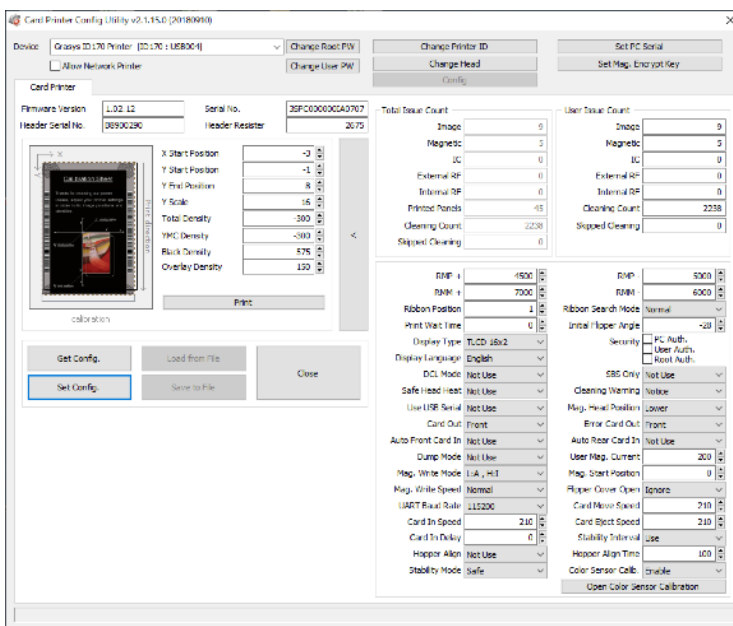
Card Printer Config Utility v2.1.15.0 (20180910)

Device Grasys ID 170 Printer (ID 170 : USB004) Change Root PW Change Printer ID Set PC Serial

Allow Network Printer Change User PW Change Head Set Mag. Encrypt Key

Config

Card Printer

Firmware Version 1.02.12 Serial No. 3SFC000000A0707

Header Serial No. 08900290 Header Resister 2675

X Start Position -3
Y Start Position -1
Y End Position 8
Y Scale 16
Total Density -300
YMC Density -300
Black Density 575
Overlay Density 150

Print

calibration

<

Total Issue Count

| | |
|---|---|
| Image | 9 |
| Magnetic | 3 |
| IC | 0 |
| External RF | 0 |
| Internal RF | 0 |
| Printed Panels | 45 |
| Cleaning Count | 2238 |
| Skipped Cleaning | 0 |

User Issue Count

| | |
|---|---|
| Image | 9 |
| Magnetic | 5 |
| IC | 0 |
| External RF | 0 |
| Internal RF | 0 |
| Cleaning Count | 2238 |
| Skipped Cleaning | 0 |

Get Config. Load from File

Set Config. Save to File Close

| | | | |
|---|---|---|---|
| RMP + | 4500 | RMP - | 5000 |
| RMM + | 7000 | RMM - | 6000 |
| Ribbon Position | 1 | Ribbon Search Mode | Normal |
| Print Wait Time | 0 | Initial Flipper Angle | -28 |
| Display Type | TLCD 16x2 | Security | PC Auth. User Auth. Root Auth. |
| Display Language | English | | |
| DCL Mode | Not Use | SBS Only | Not Use |
| Safe Head Heat | Not Use | Cleaning Warning | Notice |
| Use USB Serial | Not Use | Mag. Head Position | Lower |
| Card Out | Front | Error Card Out | Front |
| Auto Front Card In | Not Use | Auto Rear Card In | Not Use |
| Dump Mode | Not Use | User Mag. Current | 200 |
| Mag. Write Mode | LA , HI | Mag. Start Position | 0 |
| Mag. Write Speed | Normal | Flipper Cover Open | Ignore |
| UART Baud Rate | 115200 | Card Move Speed | 210 |
| Card In Speed | 210 | Card Eject Speed | 210 |
| Card In Delay | 0 | Stability Interval | Use |
| Hopper Align | Not Use | Hopper Align Time | 100 |
| Stability Mode | Safe | Color Sensor Calib. | Enable |

Open Color Sensor Calibration